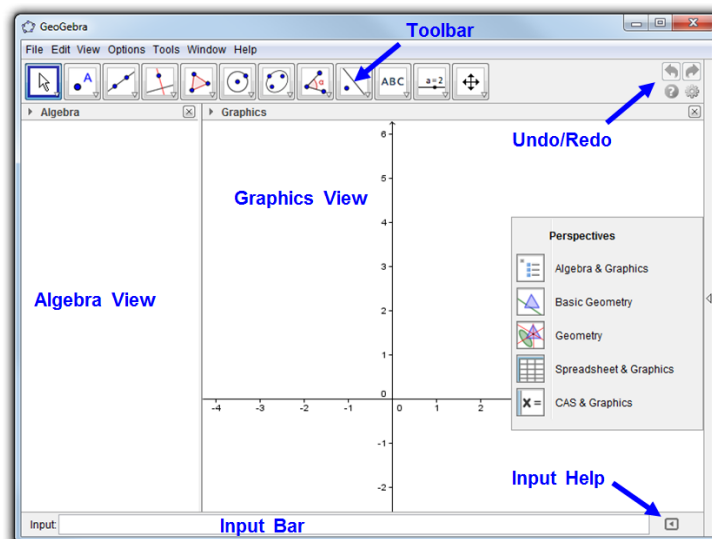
GeoGebra

Toolbar

File Edit View Options Tools Window Help

ABC

a=2

Algebra

Graphics

Undo/Redo

Graphics View

Algebra View

6
5
4
3
2
1
0
-1
-2

-4 -3 -2 -1 0 1 2

Perspectives

Algebra & Graphics

Basic Geometry

Geometry

Spreadsheet & Graphics

CAS & Graphics

Input Help

Input:

Input Bar